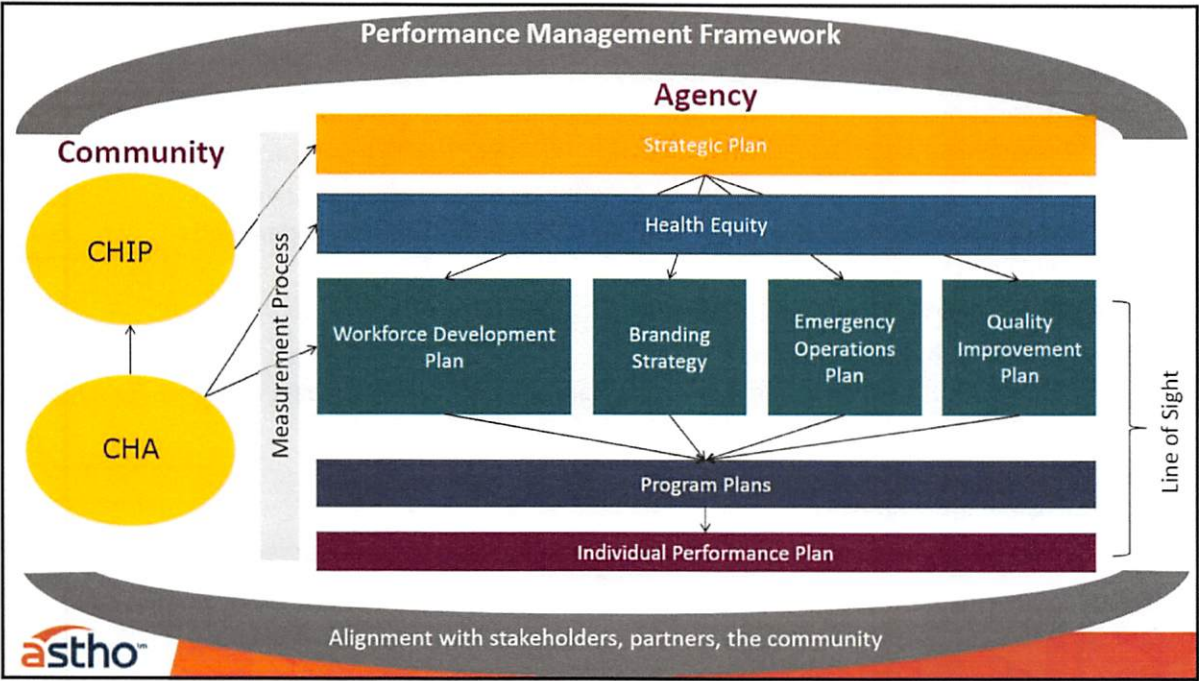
Performance Management Framework

Agency

Community

CHIP

CHA

Measurement Process

Strategic Plan

Health Equity

Workforce Development Plan

Branding Strategy

Emergency Operations Plan

Quality Improvement Plan

Line of Sight

Program Plans

Individual Performance Plan

astho

Alignment with stakeholders, partners, the community